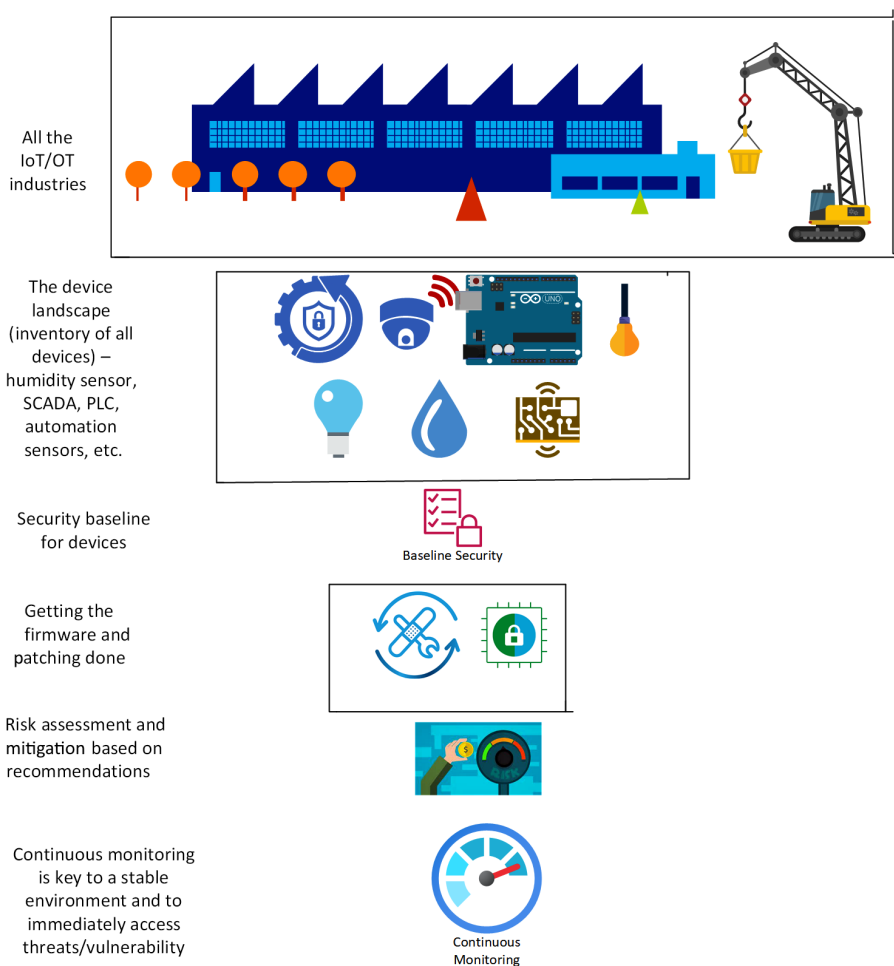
All the IoT/OT industries

The device landscape (inventory of all devices) – humidity sensor, SCADA, PLC, automation sensors, etc.

UNO

Security baseline for devices

Baseline Security

Getting the firmware and patching done

Risk assessment and mitigation based on recommendations

$

RISK

Continuous monitoring is key to a stable environment and to immediately access threats/vulnerability

Continuous Monitoring